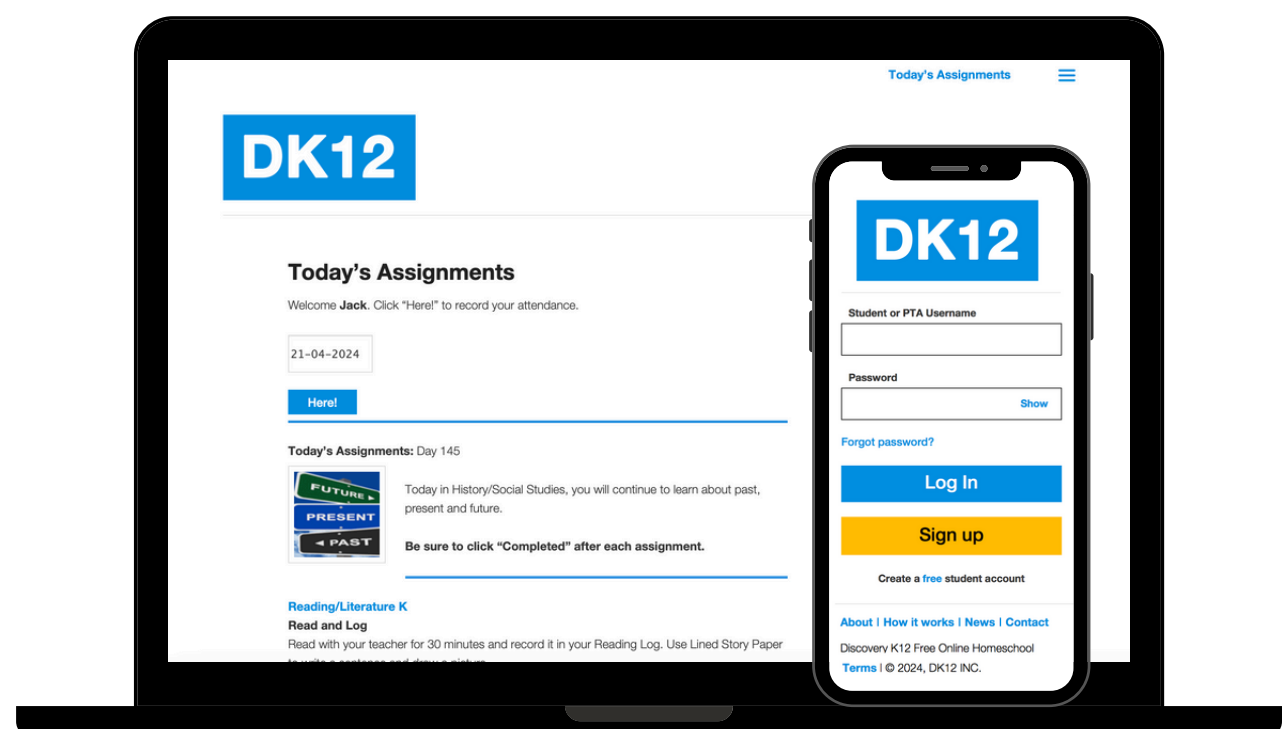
Today's Assignments

DK12

Today's Assignments

Welcome **Jack**. Click "Here!" to record your attendance.

21-04-2024

Here!

**Today's Assignments:** Day 145

FUTURE
PRESENT
PAST

Today in History/Social Studies, you will continue to learn about past, present and future.

**Be sure to click "Completed" after each assignment.**

Reading/Literature K

**Read and Log**

Read with your teacher for 30 minutes and record it in your Reading Log. Use Lined Story Paper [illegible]

DK12

Student or PTA Username

Password

Show

Forgot password?

Log In

Sign up

Create a free student account

About | How it works | News | Contact

Discovery K12 Free Online Homeschool

Terms | © 2024, DK12 INC.